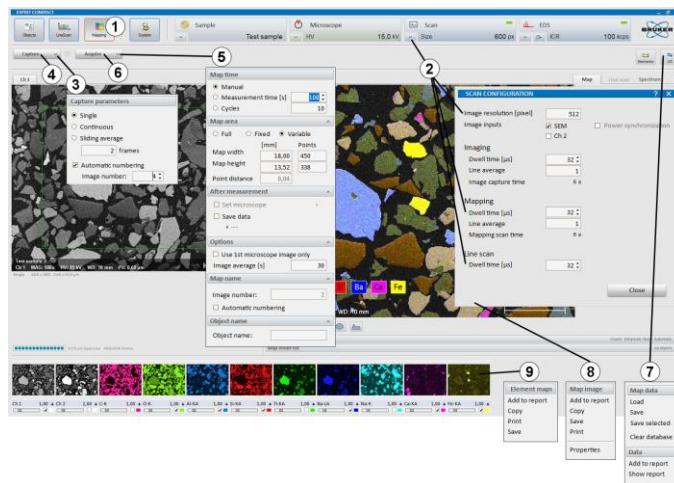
ESPRIT COMPACT

Objects
LineScan
Mapping
Screen

1

Sample
Test sample

Microscope
HV 15,0 kV

Scan
Size 600 px

EDS
ICR 100 kcps

BRUKER

Capture
Acquire

5

4
3
6
2

Ch 1

Capture parameters
Single
Continuous
Sliding average
2 frames
Automatic numbering
Image number: 1

Map time
Manual
Measurement time [s] 100
Cycles 10

Map area
Full
Fixed
Variable

| | [mm] | Points |
|---|---|---|
| Map width | 18,00 | 450 |
| Map height | 13,52 | 338 |
| Point distance | 0,04 | |

After measurement
Set microscope
Save data

Options
Use 1st microscope image only
Image average [s] 30

Map name
Image number: 2
Automatic numbering

Object name
Object name:

Map
Line scan
Spectrum

SCAN CONFIGURATION
Image resolution [pixel] 512
Image inputs
SEM
Ch 2
Power synchronization

Imaging
Dwell time [µs] 32
Line average 1
Image capture time 8 s

Mapping
Dwell time [µs] 32
Line average 1
Mapping scan time 8 s

Line scan
Dwell time [µs] 32

Close

Ba
Fe

9
8
7

Element maps
Add to report
Copy
Print
Save

Map image
Add to report
Copy
Save
Print
Properties

Map data
Load
Save
Save selected
Clear database

Data
Add to report
Show report